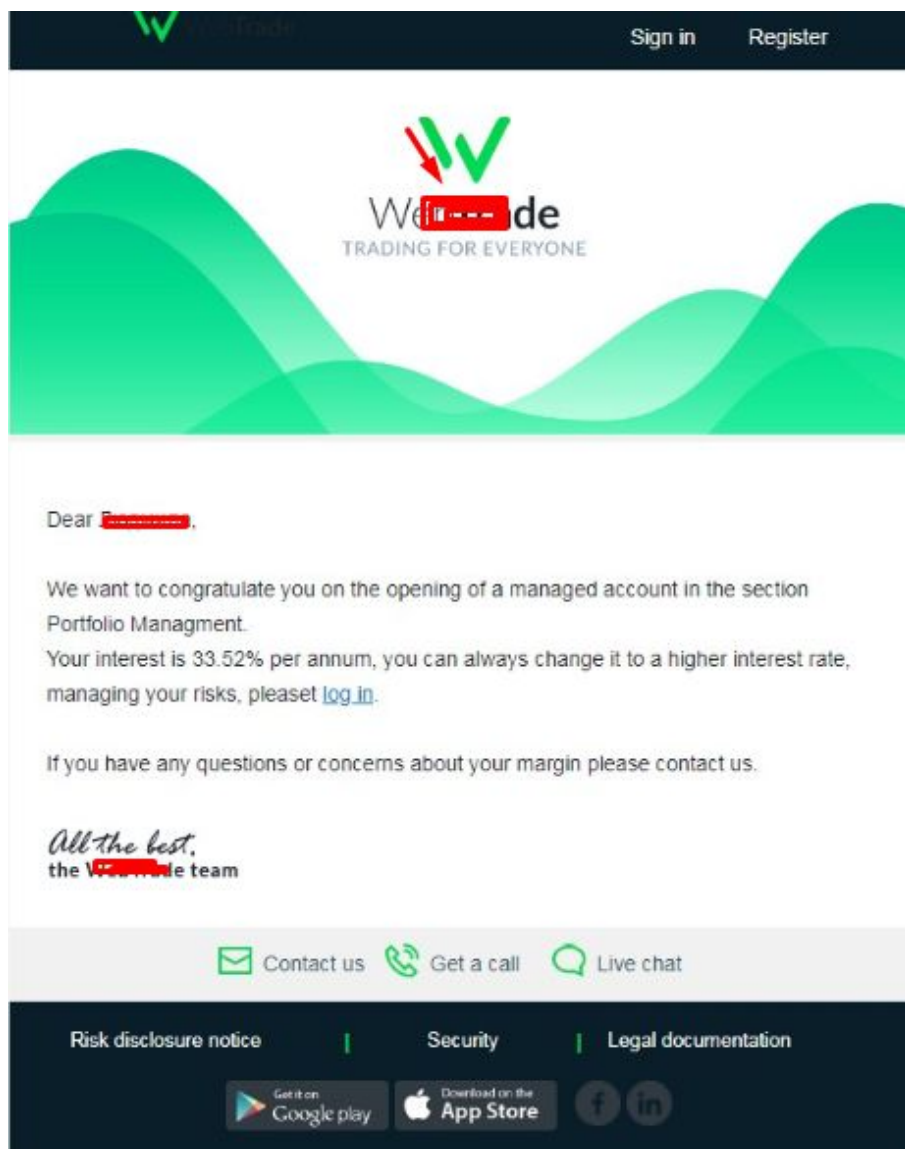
Sign in Register

We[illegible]de
TRADING FOR EVERYONE

Dear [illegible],

We want to congratulate you on the opening of a managed account in the section Portfolio Managment.
Your interest is 33.52% per annum, you can always change it to a higher interest rate, managing your risks, pleaset log in.

If you have any questions or concerns about your margin please contact us.

All the best,
the W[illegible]de team

Contact us Get a call Live chat

Risk disclosure notice | Security | Legal documentation

Get it on Google play
Download on the App Store